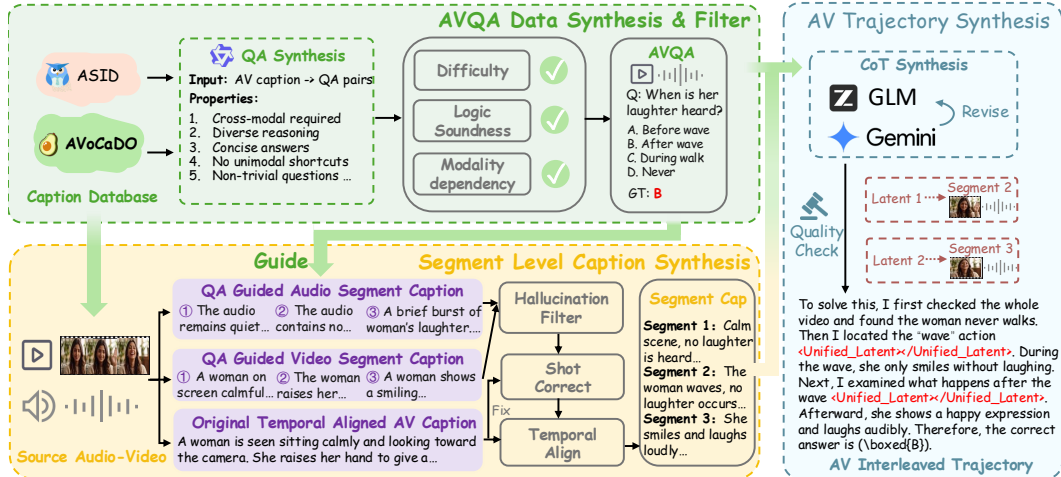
AVQA Data Synthesis & Filter

ASID

AVoCaDO

Caption Database

QA Synthesis

Input: AV caption → QA pairs

Properties:

1. Cross-modal required
2. Diverse reasoning
3. Concise answers
4. No unimodal shortcuts
5. Non-trivial questions ...

Difficulty

Logic Soundness

Modality dependency

AVQA

Q: When is her laughter heard?

A. Before wave
B. After wave
C. During walk
D. Never

GT: B

AV Trajectory Synthesis

CoT Synthesis

GLM

Revise

Gemini

Quality Check

Latent 1

Segment 2

Latent 2

Segment 3

To solve this, I first checked the whole video and found the woman never walks. Then I located the "wave" action <Unified_Latent></Unified_Latent>. During the wave, she only smiles without laughing. Next, I examined what happens after the wave <Unified_Latent></Unified_Latent>. Afterward, she shows a happy expression and laughs audibly. Therefore, the correct answer is (\boxed{B}).

AV Interleaved Trajectory

Guide

Segment Level Caption Synthesis

QA Guided Audio Segment Caption

① The audio remains quiet... ② The audio contains no... ③ A brief burst of woman's laughter....

QA Guided Video Segment Caption

① A woman on screen calmful... ② The woman raises her... ③ A woman shows a smiling...

Original Temporal Aligned AV Caption

A woman is seen sitting calmly and looking toward the camera. She raises her hand to give a...

Source Audio-Video

Hallucination Filter

Shot Correct

Fix

Temporal Align

Segment Cap

Segment 1: Calm scene, no laughter is heard...

Segment 2: The woman waves, no laughter occurs...

Segment 3: She smiles and laughs loudly...